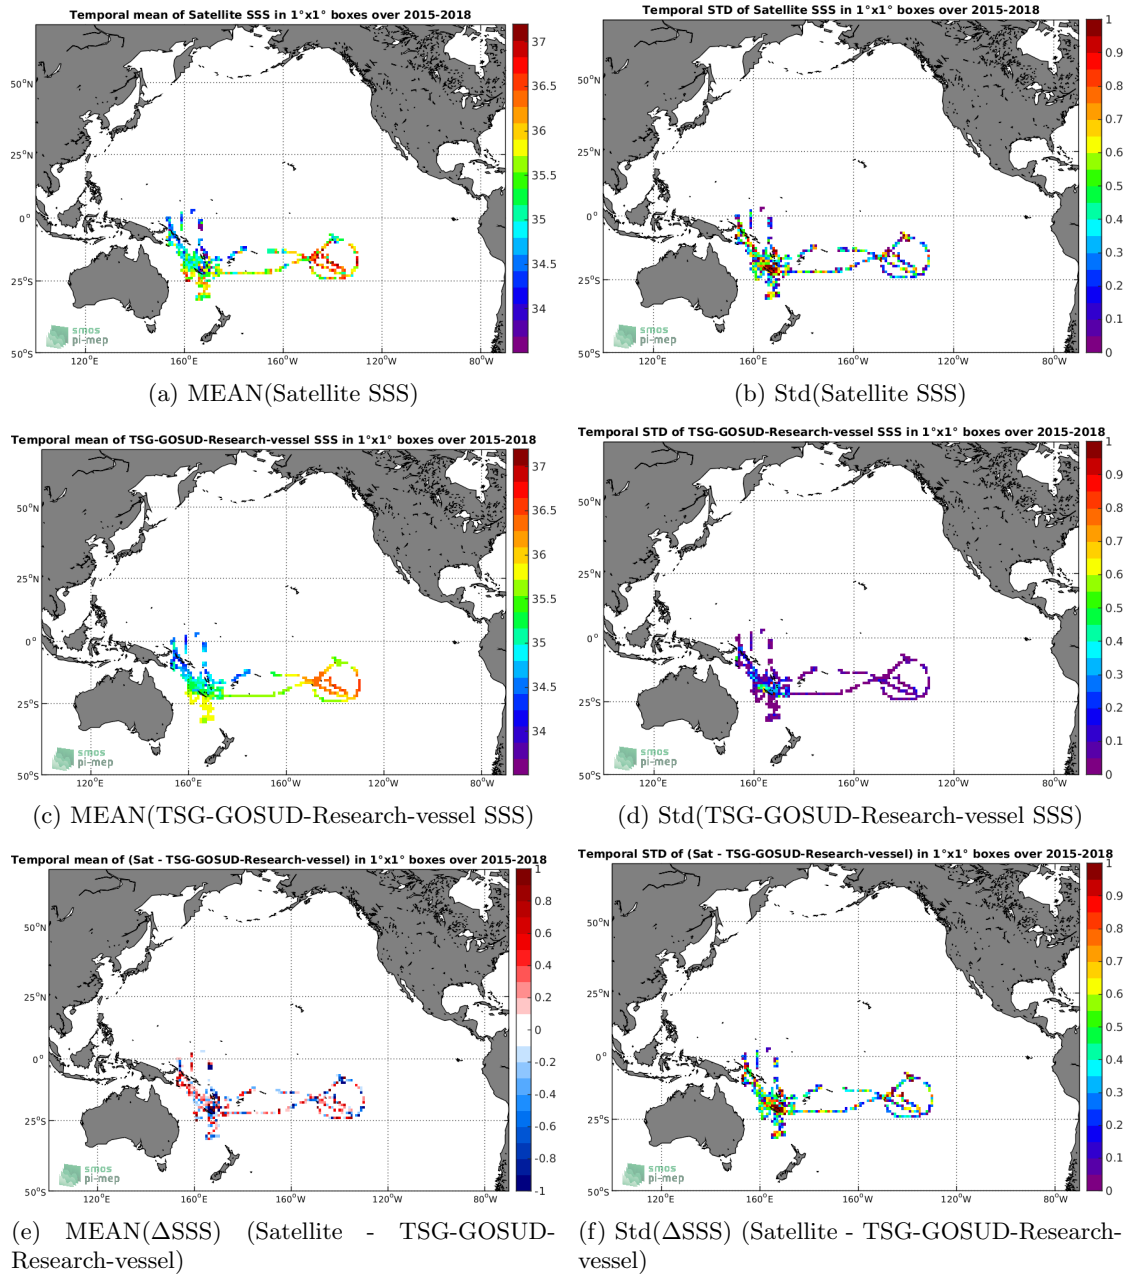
Temporal mean of Satellite SSS in 1°x1° boxes over 2015-2018

50°N
25°N
0°
25°S
50°S
120°E
160°E
160°W
120°W

37
36.5
36
35.5
35
34.5
34

smos pi-mep

(a) MEAN(Satellite SSS)

Temporal STD of Satellite SSS in 1°x1° boxes over 2015-2018

50°N
25°N
0°
25°S
50°S
120°E
160°E
160°W
120°W
80°W

1
0.9
0.8
0.7
0.6
0.5
0.4
0.3
0.2
0.1
0

smos pi-mep

(b) Std(Satellite SSS)

Temporal mean of TSG-GOSUD-Research-vessel SSS in 1°x1° boxes over 2015-2018

50°N
25°N
0°
25°S
50°S
120°E
160°E
160°W
120°W
80°W

37
36.5
36
35.5
35
34.5
34

smos pi-mep

(c) MEAN(TSG-GOSUD-Research-vessel SSS)

Temporal STD of TSG-GOSUD-Research-vessel SSS in 1°x1° boxes over 2015-2018

50°N
25°N
0°
25°S
50°S
120°E
160°E
160°W
120°W
80°W

1
0.9
0.8
0.7
0.6
0.5
0.4
0.3
0.2
0.1
0

smos pi-mep

(d) Std(TSG-GOSUD-Research-vessel SSS)

Temporal mean of (Sat - TSG-GOSUD-Research-vessel) in 1°x1° boxes over 2015-2018

50°N
25°N
0°
25°S
50°S
120°E
160°E
160°W
120°W
80°W

1
0.8
0.6
0.4
0.2
0
-0.2
-0.4
-0.6
-0.8
-1

smos pi-mep

(e) MEAN(ΔSSS) (Satellite - TSG-GOSUD-Research-vessel)

Temporal STD of (Sat - TSG-GOSUD-Research-vessel) in 1°x1° boxes over 2015-2018

50°N
25°N
0°
25°S
50°S
120°E
160°E
160°W
120°W
80°W

1
0.9
0.8
0.7
0.6
0.5
0.4
0.3
0.2
0.1
0

smos pi-mep

(f) Std(ΔSSS) (Satellite - TSG-GOSUD-Research-vessel)